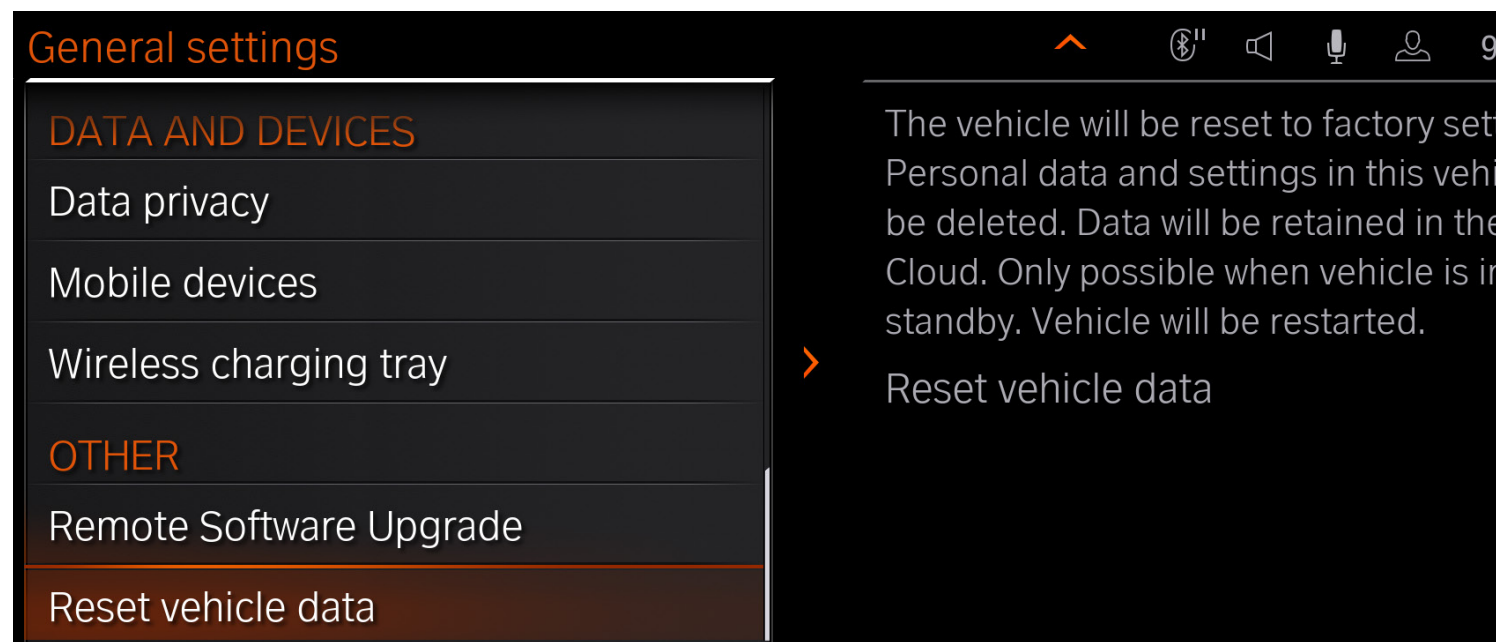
General settings

9

DATA AND DEVICES

Data privacy

Mobile devices

Wireless charging tray

OTHER

Remote Software Upgrade

Reset vehicle data

The vehicle will be reset to factory set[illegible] Personal data and settings in this vehi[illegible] be deleted. Data will be retained in the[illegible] Cloud. Only possible when vehicle is i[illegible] standby. Vehicle will be restarted.

Reset vehicle data